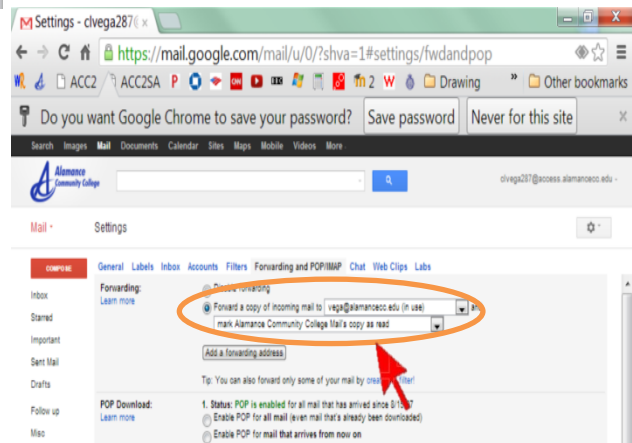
Settings - clvega287

https://mail.google.com/mail/u/0/?shva=1#settings/fwdandpop

ACC2 ACC2SA P 2 W Drawing » Other bookmarks

Do you want Google Chrome to save your password? Save password Never for this site

Search Images Mail Documents Calendar Sites Maps Mobile Videos More

Alamance Community College

clvega287@access.alamanceco.edu

Mail Settings

COMPOSE

Inbox
Starred
Important
Sent Mail
Drafts
Follow up
Misc

General Labels Inbox Accounts Filters Forwarding and POP/IMAP Chat Web Clips Labs

Forwarding:
Learn more

Disable forwarding

Forward a copy of incoming mail to vega@alamanceco.edu (in use) and

mark Alamance Community College Mail's copy as read

Add a forwarding address

Tip: You can also forward only some of your mail by creating a filter!

POP Download:
Learn more

1. Status: POP is enabled for all mail that has arrived since 8/1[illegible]

Enable POP for all mail (even mail that's already been downloaded)

Enable POP for mail that arrives from now on